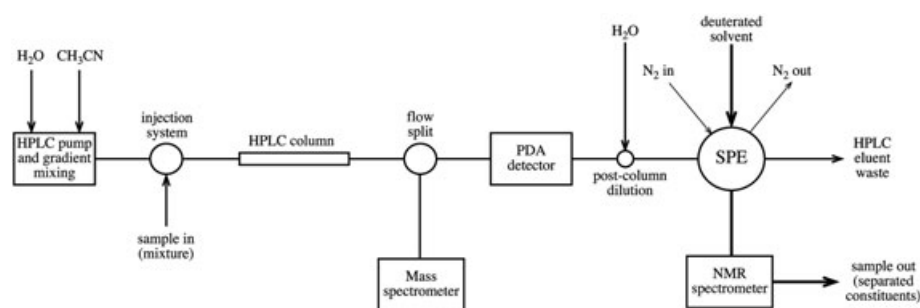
$H_2O$

$CH_3CN$

HPLC pump and gradient mixing

injection system

sample in (mixture)

HPLC column

flow split

Mass spectrometer

PDA detector

$H_2O$

post-column dilution

deuterated solvent

$N_2$ in

$N_2$ out

SPE

HPLC eluent waste

NMR spectrometer

sample out (separated constituents)